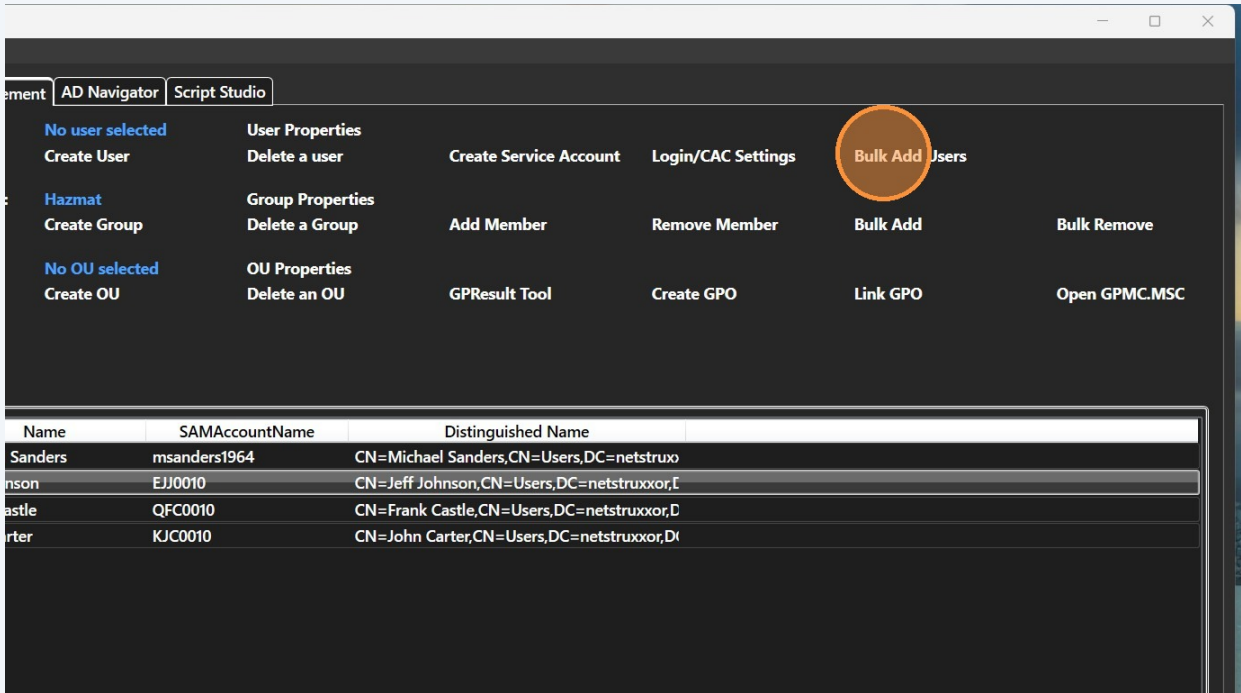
ement | AD Navigator | Script Studio

No user selected
Create User

User Properties
Delete a user

Create Service Account

Login/CAC Settings

Bulk Add Users

Hazmat
Create Group

Group Properties
Delete a Group

Add Member

Remove Member

Bulk Add

Bulk Remove

No OU selected
Create OU

OU Properties
Delete an OU

GPResult Tool

Create GPO

Link GPO

Open GPMC.MSC

| Name | SAMAccountName | Distinguished Name |
|---|---|---|
| Sanders | msanders1964 | CN=Michael Sanders,CN=Users,DC=netstrux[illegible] |
| nson | EJJ0010 | CN=Jeff Johnson,CN=Users,DC=netstruxxor,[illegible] |
| astle | QFC0010 | CN=Frank Castle,CN=Users,DC=netstruxxor,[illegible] |
| rter | KJC0010 | CN=John Carter,CN=Users,DC=netstruxxor,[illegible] |